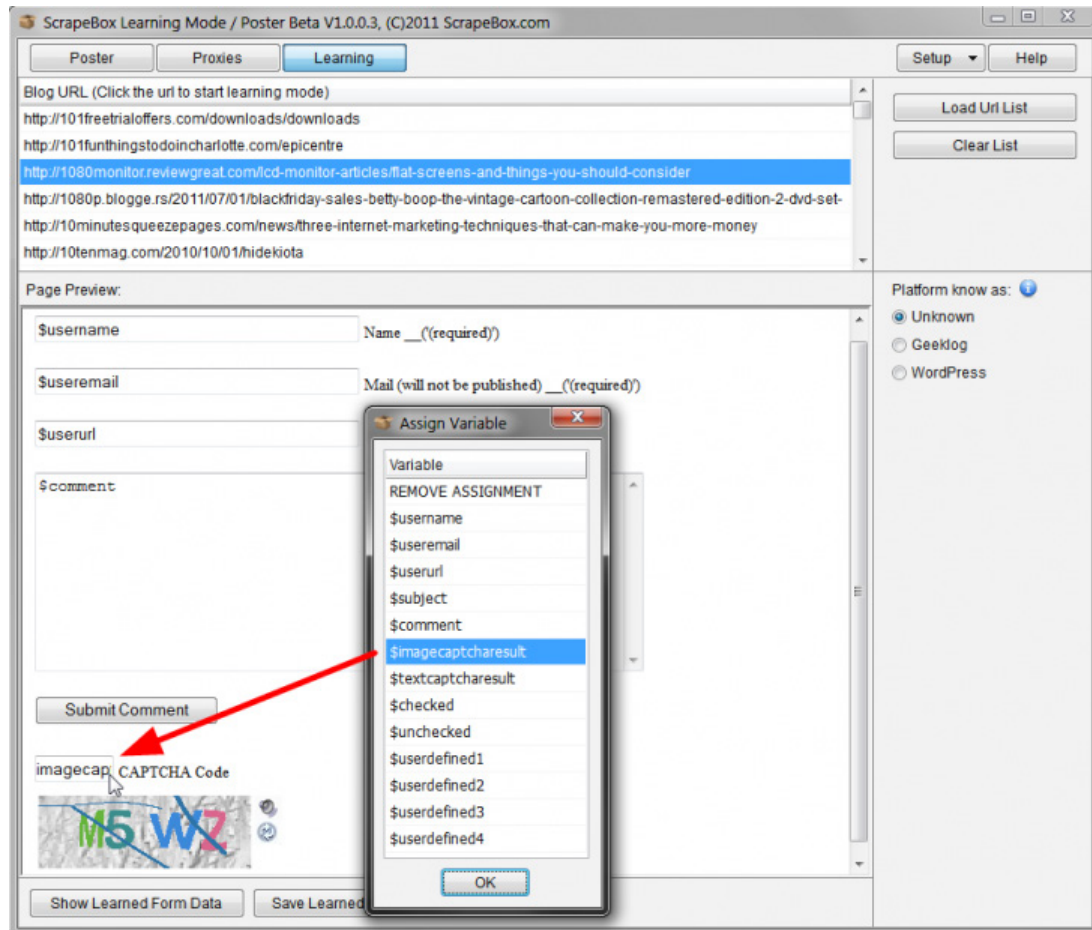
ScrapeBox Learning Mode / Poster Beta V1.0.0.3, (C)2011 ScrapeBox.com

Poster | Proxies | Learning | Setup | Help

Blog URL (Click the url to start learning mode)
http://101freetrialoffers.com/downloads/downloads
http://101funthingstodoincharlotte.com/epicentre
http://1080monitor.reviewgreat.com/lcd-monitor-articles/flat-screens-and-things-you-should-consider
http://1080p.blogge.rs/2011/07/01/blackfriday-sales-betty-boop-the-vintage-cartoon-collection-remastered-edition-2-dvd-set-
http://10minutesqueezepages.com/news/three-internet-marketing-techniques-that-can-make-you-more-money
http://10tenmag.com/2010/10/01/hidekiota

Load Url List
Clear List

Page Preview:

$username Name __('(required)')
$useremail Mail (will not be published) __('(required)')
$userurl
$comment

Submit Comment

imagecap CAPTCHA Code

M5 W7

Platform know as:
Unknown
Geeklog
WordPress

Assign Variable
Variable
REMOVE ASSIGNMENT
$username
$useremail
$userurl
$subject
$comment
$imagecaptcharesult
$textcaptcharesult
$checked
$unchecked
$userdefined1
$userdefined2
$userdefined3
$userdefined4
OK

Show Learned Form Data
Save Learned